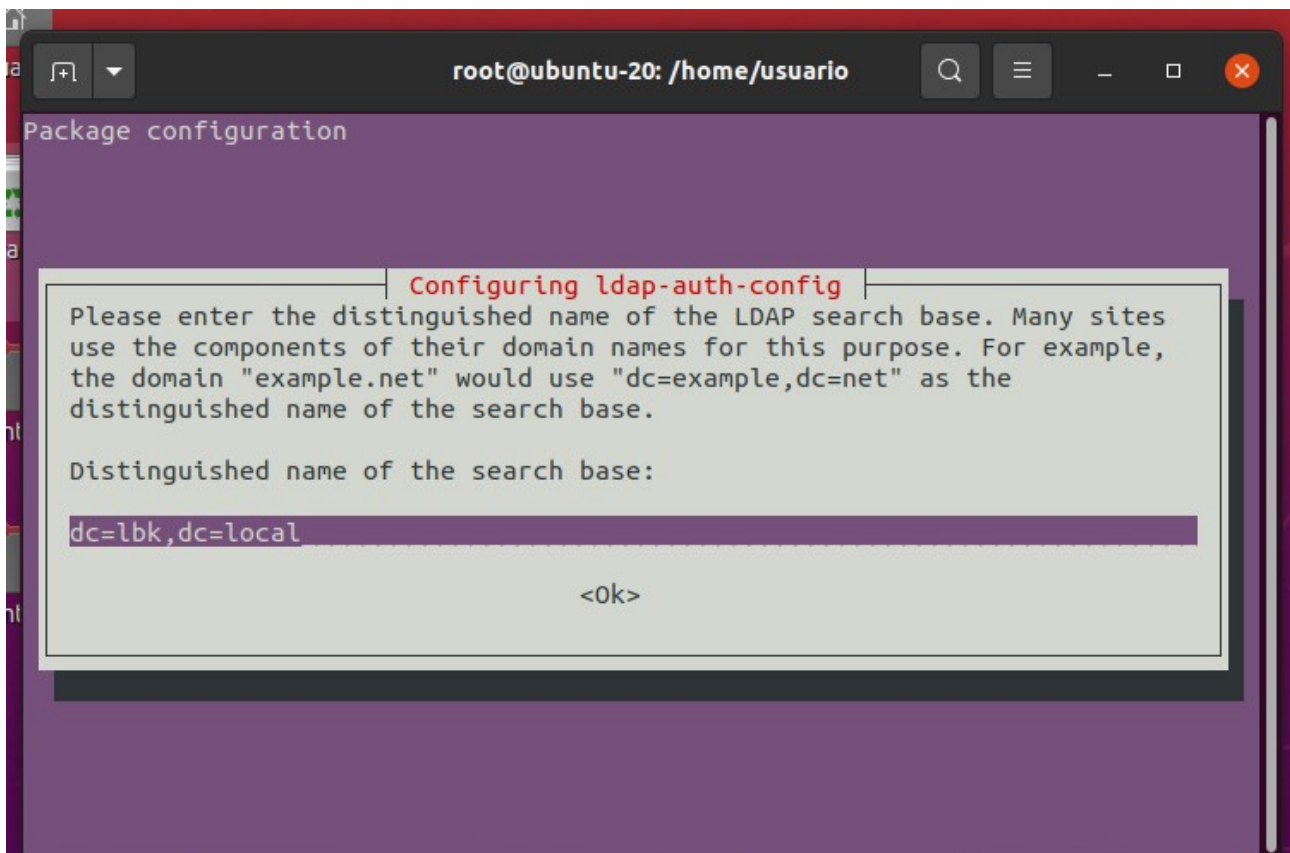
root@ubuntu-20: /home/usuario

Package configuration

Configuring ldap-auth-config

Please enter the distinguished name of the LDAP search base. Many sites use the components of their domain names for this purpose. For example, the domain "example.net" would use "dc=example,dc=net" as the distinguished name of the search base.

Distinguished name of the search base:

dc=lbk,dc=local

<Ok>